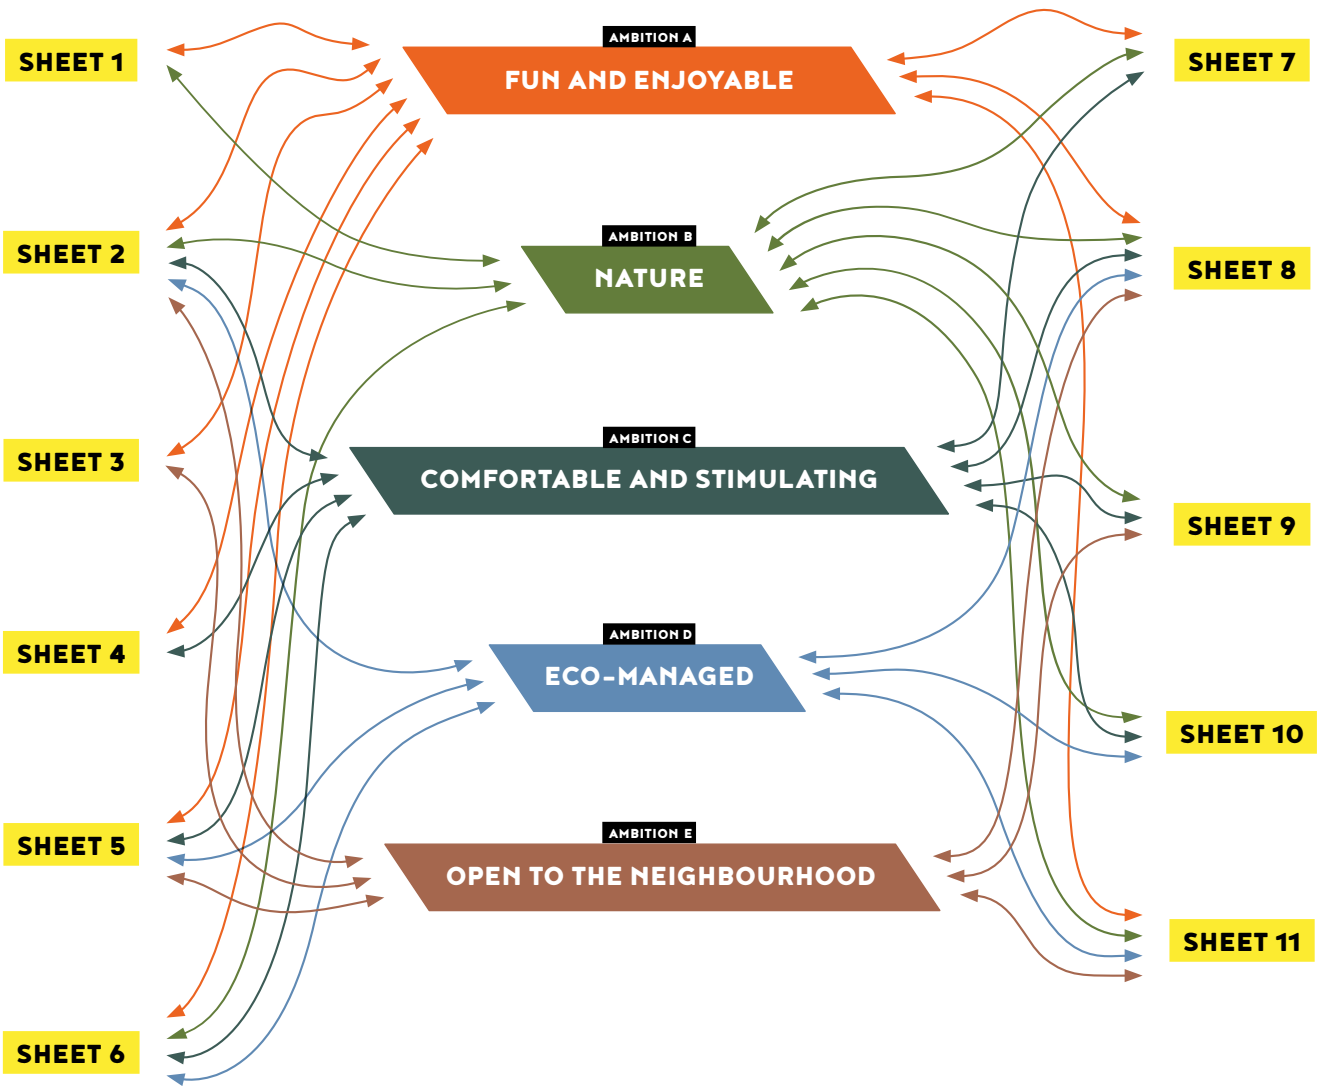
SHEET 1

SHEET 2

SHEET 3

SHEET 4

SHEET 5

SHEET 6

AMBITION A
FUN AND ENJOYABLE

AMBITION B
NATURE

AMBITION C
COMFORTABLE AND STIMULATING

AMBITION D
ECO-MANAGED

AMBITION E
OPEN TO THE NEIGHBOURHOOD

SHEET 7

SHEET 8

SHEET 9

SHEET 10

SHEET 11